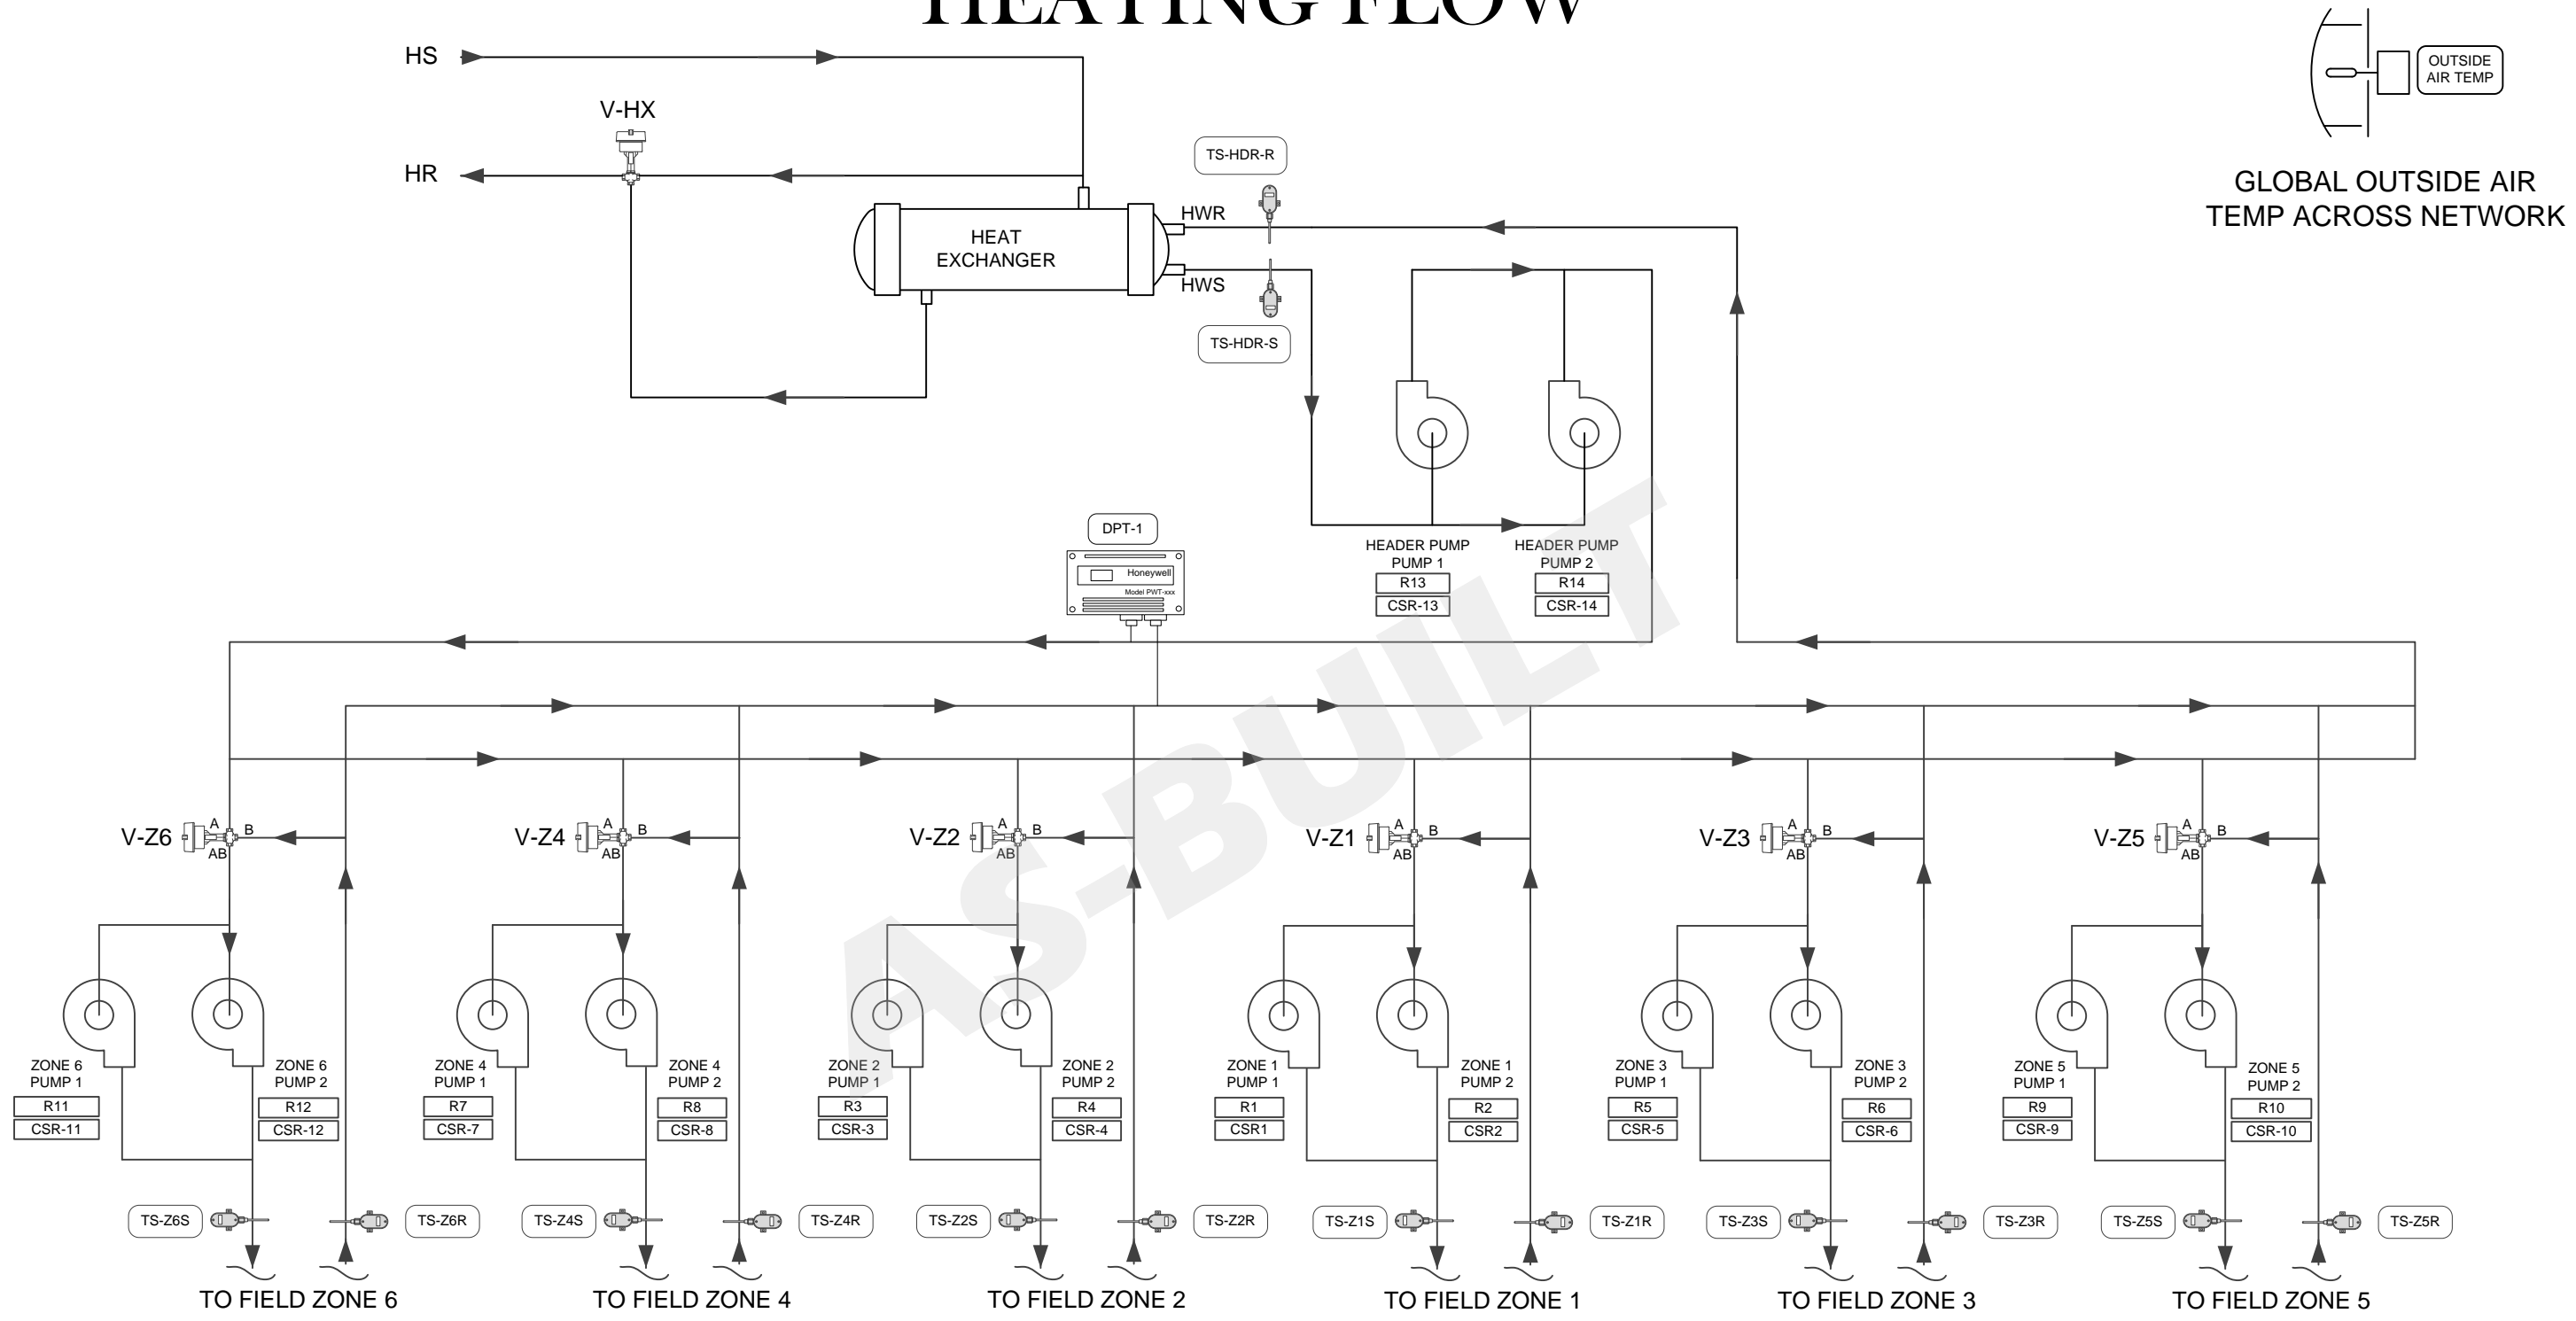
HEATING FLOW

OUTSIDE AIR TEMP

GLOBAL OUTSIDE AIR TEMP ACROSS NETWORK

HS

V-HX

HR

TS-HDR-R

HWR

HEAT EXCHANGER

HWS

TS-HDR-S

DPT-1

Honeywell
Model PWT-xxx

HEADER PUMP PUMP 1
R13
CSR-13

HEADER PUMP PUMP 2
R14
CSR-14

AS-BUILT

V-Z6 A B AB
V-Z4 A B AB
V-Z2 A B AB
V-Z1 A B AB
V-Z3 A B AB
V-Z5 A B AB

ZONE 6 PUMP 1
R11
CSR-11

ZONE 6 PUMP 2
R12
CSR-12

ZONE 4 PUMP 1
R7
CSR-7

ZONE 4 PUMP 2
R8
CSR-8

ZONE 2 PUMP 1
R3
CSR-3

ZONE 2 PUMP 2
R4
CSR-4

ZONE 1 PUMP 1
R1
CSR1

ZONE 1 PUMP 2
R2
CSR2

ZONE 3 PUMP 1
R5
CSR-5

ZONE 3 PUMP 2
R6
CSR-6

ZONE 5 PUMP 1
R9
CSR-9

ZONE 5 PUMP 2
R10
CSR-10

TS-Z6S TS-Z6R TS-Z4S TS-Z4R TS-Z2S TS-Z2R TS-Z1S TS-Z1R TS-Z3S TS-Z3R TS-Z5S TS-Z5R

TO FIELD ZONE 6
TO FIELD ZONE 4
TO FIELD ZONE 2
TO FIELD ZONE 1
TO FIELD ZONE 3
TO FIELD ZONE 5